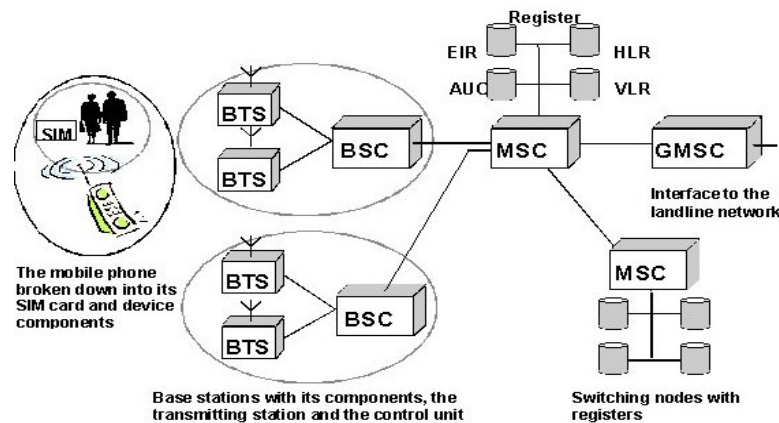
Register

EIR

HLR

AUC

VLR

SIM

BTS

BTS

BSC

MSC

GMSC

Interface to the landline network

The mobile phone broken down into its SIM card and device components

BTS

BTS

BSC

MSC

Base stations with its components, the transmitting station and the control unit

Switching nodes with registers